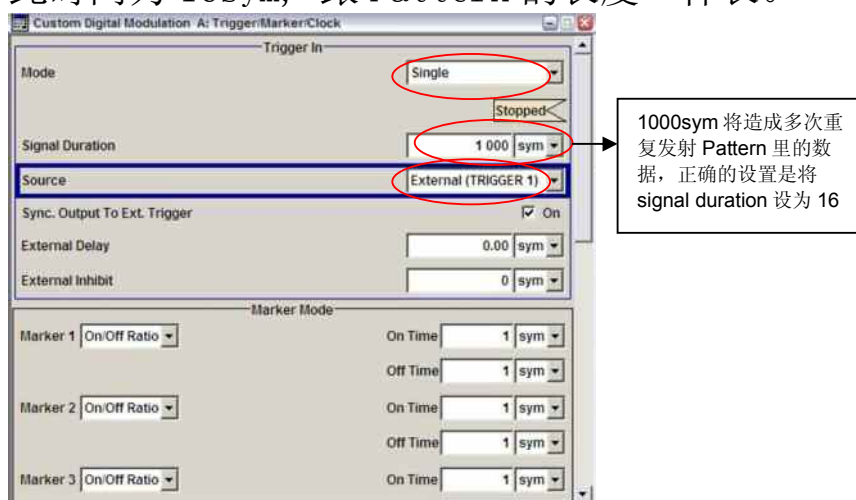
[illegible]时间为 16sym，跟 Pattern 的长度一样长。

Custom Digital Modulation A: Trigger/Marker/Clock

Trigger In

Mode | Single

Stopped

Signal Duration | 1 000 sym

Source | External (TRIGGER 1)

Sync. Output To Ext. Trigger | On

External Delay | 0.00 sym

External Inhibit | 0 sym

Marker Mode

Marker 1 On/Off Ratio | On Time 1 sym

Off Time 1 sym

Marker 2 On/Off Ratio | On Time 1 sym

Off Time 1 sym

Marker 3 On/Off Ratio | On Time 1 sym

1000sym 将造成多次重复发射 Pattern 里的数据，正确的设置是将 signal duration 设为 16